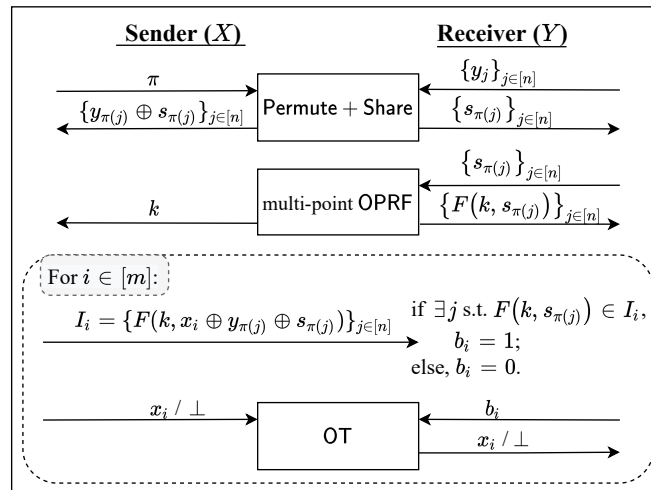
Sender ($X$)

Receiver ($Y$)

$\pi$

$\{y_j\}_{j\in[n]}$

Permute + Share

$\{y_{\pi(j)} \oplus s_{\pi(j)}\}_{j\in[n]}$

$\{s_{\pi(j)}\}_{j\in[n]}$

$\{s_{\pi(j)}\}_{j\in[n]}$

multi-point OPRF

$k$

$\{F(k, s_{\pi(j)})\}_{j\in[n]}$

For $i \in [m]$:

$I_i = \{F(k, x_i \oplus y_{\pi(j)} \oplus s_{\pi(j)})\}_{j\in[n]}$

if $\exists j$ s.t. $F(k, s_{\pi(j)}) \in I_i$, $b_i = 1$; else, $b_i = 0$.

$x_i$ / $\perp$

OT

$b_i$

$x_i$ / $\perp$